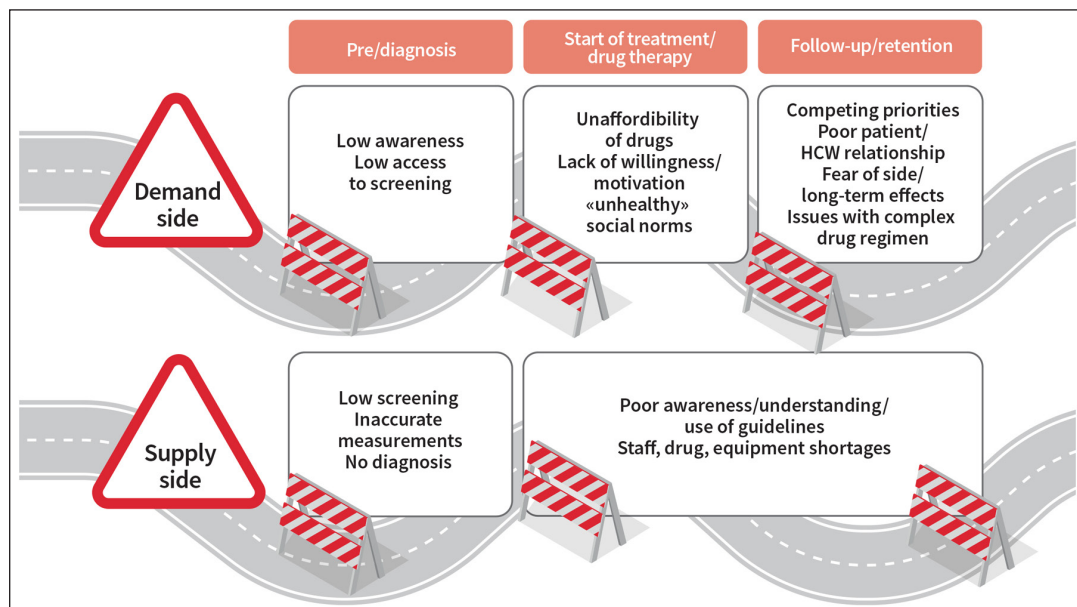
Pre/diagnosis

Start of treatment/ drug therapy

Follow-up/retention

Demand side

Low awareness
Low access to screening

Unaffordibility of drugs
Lack of willingness/ motivation
«unhealthy» social norms

Competing priorities
Poor patient/ HCW relationship
Fear of side/ long-term effects
Issues with complex drug regimen

Supply side

Low screening
Inaccurate measurements
No diagnosis

Poor awareness/understanding/ use of guidelines
Staff, drug, equipment shortages